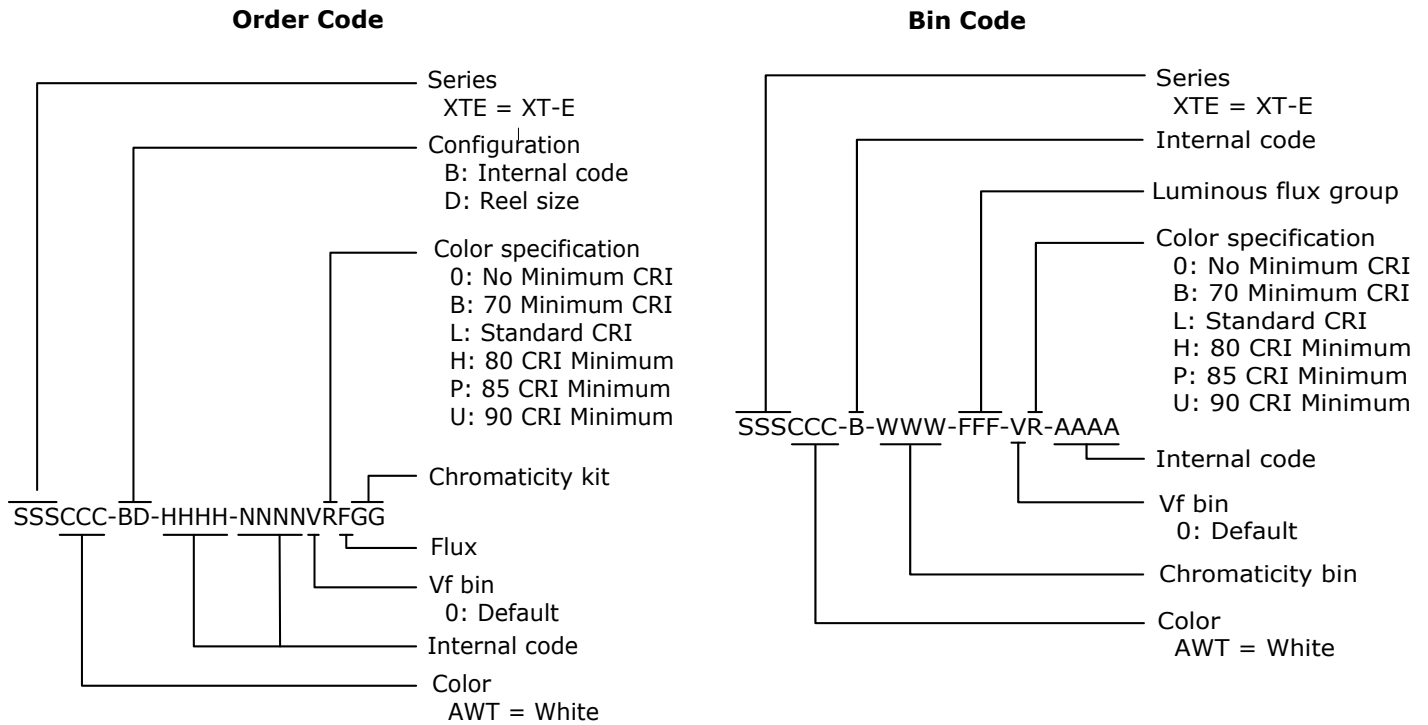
**Order Code**

Series
XTE = XT-E

Configuration
B: Internal code
D: Reel size

Color specification
0: No Minimum CRI
B: 70 Minimum CRI
L: Standard CRI
H: 80 CRI Minimum
P: 85 CRI Minimum
U: 90 CRI Minimum

Chromaticity kit

SSSCCC-BD-HHHH-NNNNVRFGG

Flux

Vf bin
0: Default

Internal code

Color
AWT = White

**Bin Code**

Series
XTE = XT-E

Internal code

Luminous flux group

Color specification
0: No Minimum CRI
B: 70 Minimum CRI
L: Standard CRI
H: 80 CRI Minimum
P: 85 CRI Minimum
U: 90 CRI Minimum

SSSCCC-B-WWW-FFF-VR-AAAA

Internal code

Vf bin
0: Default

Chromaticity bin

Color
AWT = White